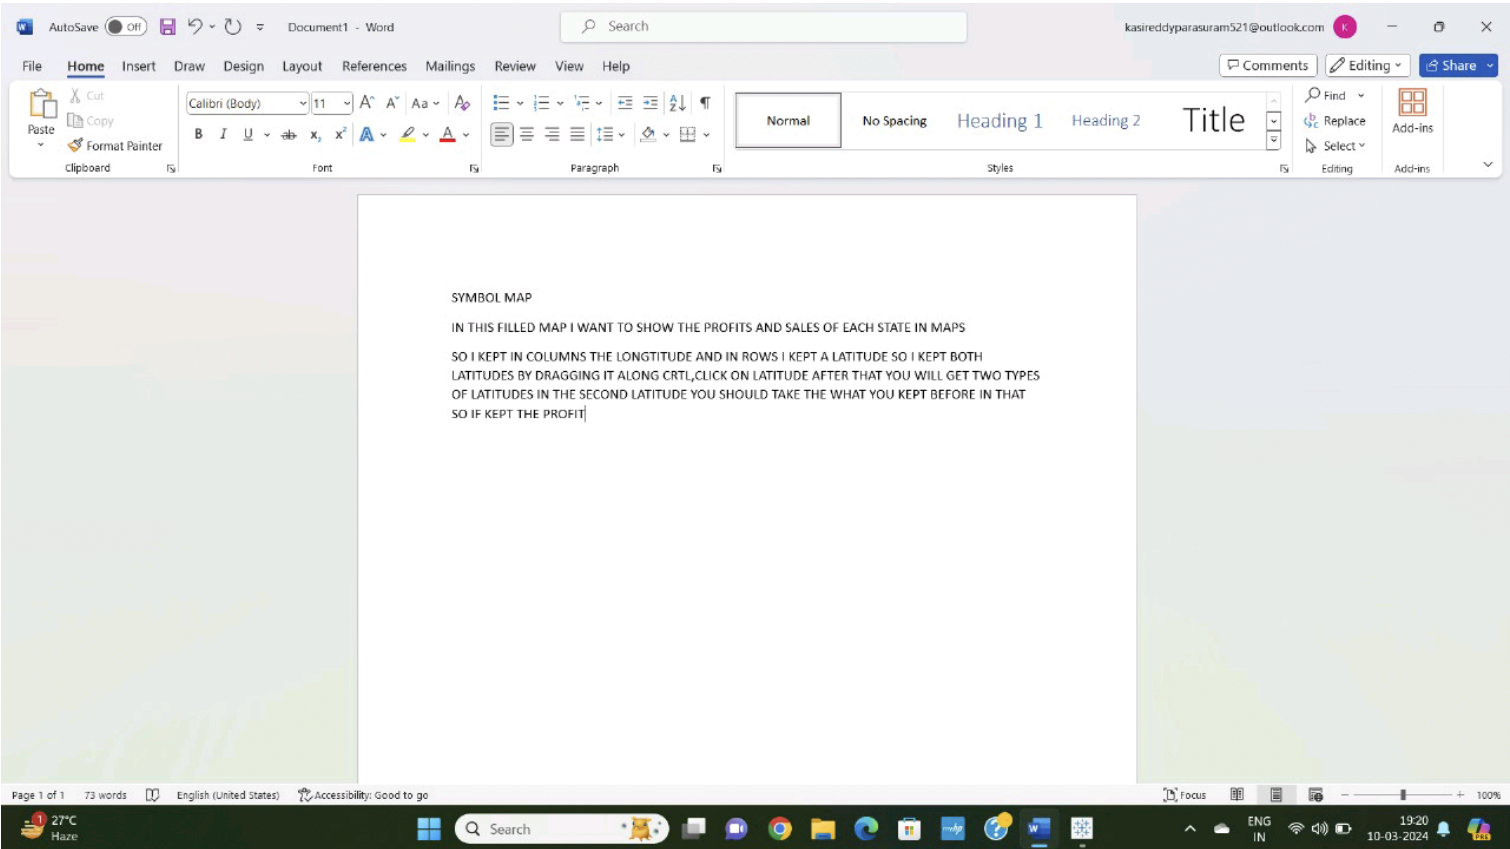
AutoSave Off Document1 - Word Search kasireddyparasuram521@outlook.com K

File Home Insert Draw Design Layout References Mailings Review View Help Comments Editing Share

Paste Cut Copy Format Painter Clipboard

Calibri (Body) 11 Aa B I U ab $x_2$ $x^2$ A A Font

Paragraph

Normal No Spacing Heading 1 Heading 2 Title Styles

Find Replace Select Editing

Add-ins Add-ins

SYMBOL MAP

IN THIS FILLED MAP I WANT TO SHOW THE PROFITS AND SALES OF EACH STATE IN MAPS

SO I KEPT IN COLUMNS THE LONGTITUDE AND IN ROWS I KEPT A LATITUDE SO I KEPT BOTH LATITUDES BY DRAGGING IT ALONG CRTL,CLICK ON LATITUDE AFTER THAT YOU WILL GET TWO TYPES OF LATITUDES IN THE SECOND LATITUDE YOU SHOULD TAKE THE WHAT YOU KEPT BEFORE IN THAT SO IF KEPT THE PROFIT

Page 1 of 1 73 words English (United States) Accessibility: Good to go Focus 100%

27°C Haze Search ENG IN 19:20 10-03-2024